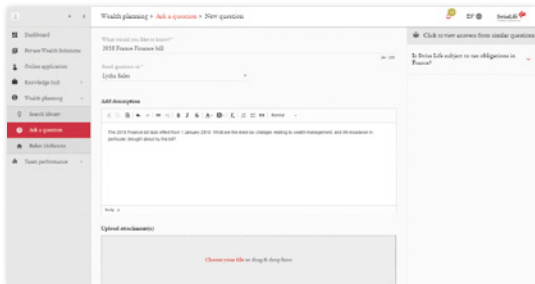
Wealth planning > Ask a question > New question

SwissLife

Dashboard
Private Wealth Solutions
Online application
Knowledge hub
Wealth planning
Search library
Ask a question
Rules Universe
Team performance

What would you like to know?*
2018 France Finance bill

Send question to*
Lydia Sabec

Add description

Normal

The 2018 France Finance bill took effect from 1 January 2018. What are the main tax changes relating to wealth management, and life insurance in particular, brought about by the bill?

Upload attachment(s)

Choose your file or drag & drop here

Click to view answers from similar questions

Is Swiss Life subject to tax obligations in France?